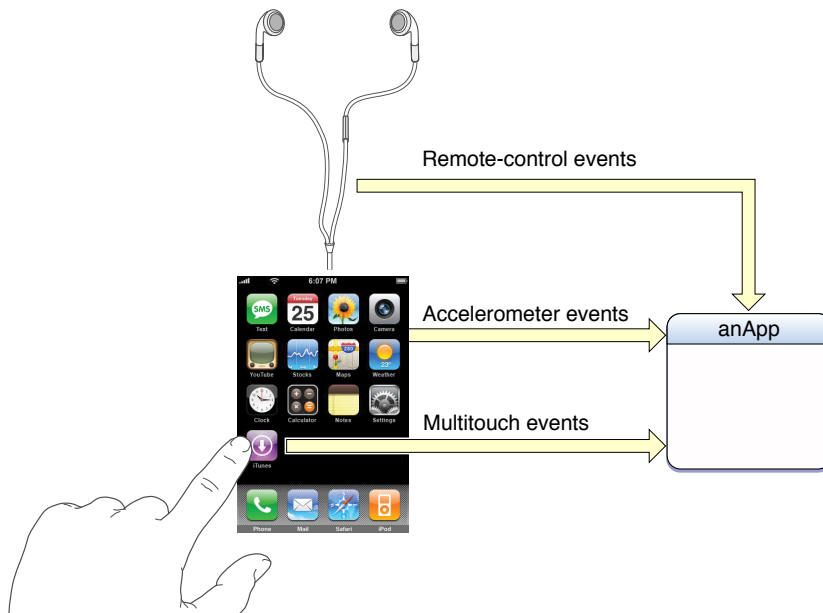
Remote-control events

6:07 PM

SMS
Text

Tuesday
25
Calendar

Photos

Camera

Accelerometer events

anApp

YouTube

Stocks

280
Maps

23°
Weather

Clock

Calculator

Notes

Settings

Multitouch events

iTunes

Phone

Mail

Safari

iPod